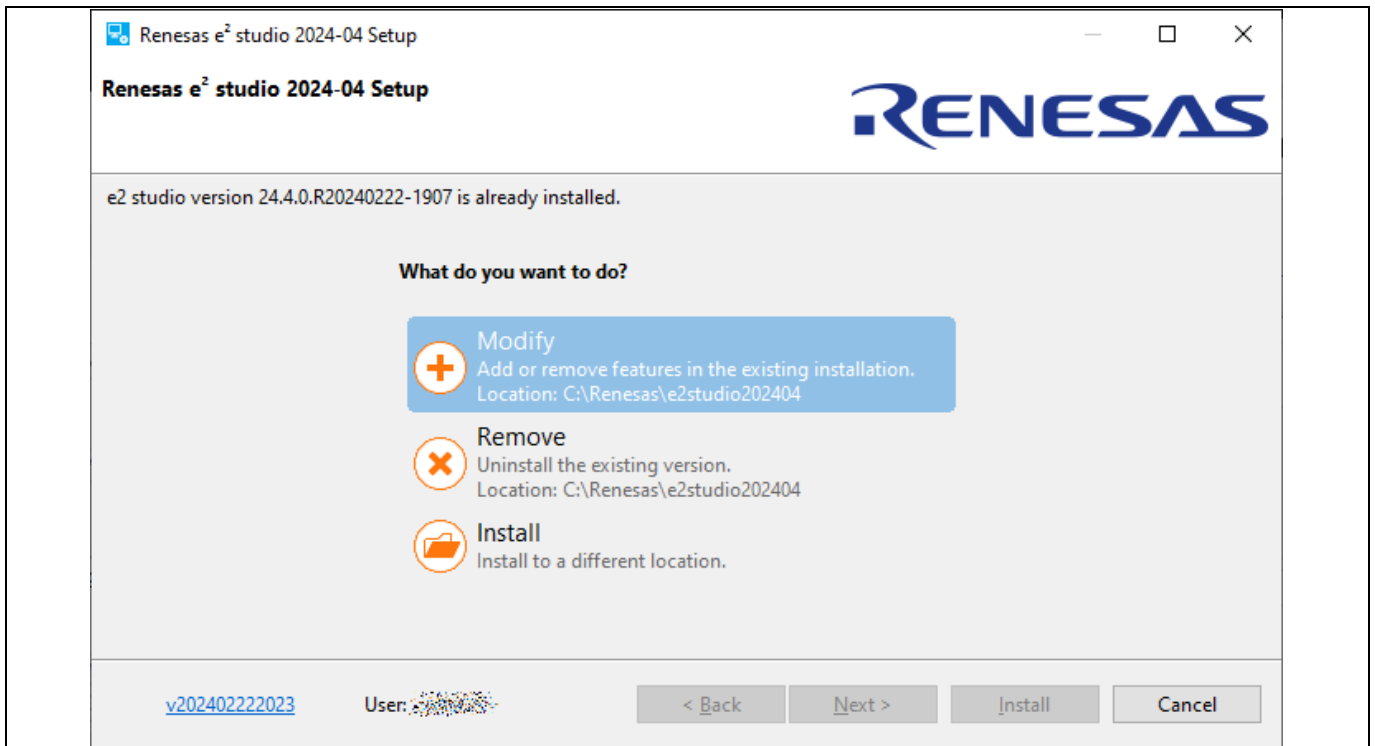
Renesas e$^2$ studio 2024-04 Setup

Renesas e$^2$ studio 2024-04 Setup

RENESAS

e2 studio version 24.4.0.R20240222-1907 is already installed.

What do you want to do?

Modify
Add or remove features in the existing installation.
Location: C:\Renesas\e2studio202404

Remove
Uninstall the existing version.
Location: C:\Renesas\e2studio202404

Install
Install to a different location.

v202402222023

User: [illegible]

< Back

Next >

Install

Cancel